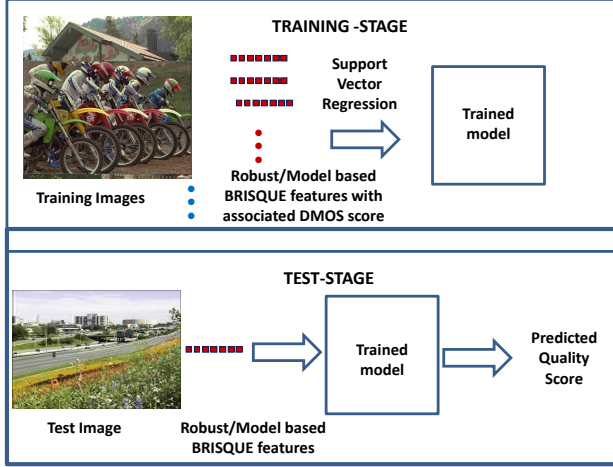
TRAINING -STAGE

Support Vector Regression

Trained model

Training Images

Robust/Model based BRISQUE features with associated DMOS score

TEST-STAGE

Trained model

Predicted Quality Score

Test Image

Robust/Model based BRISQUE features